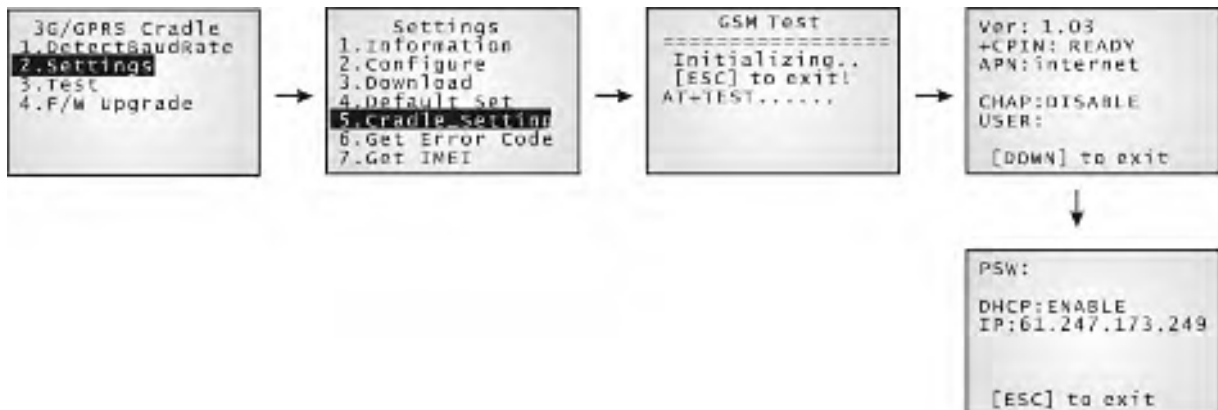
3G/GPRS Cradle
1.DetectBaudRate
2.Settings
3.Test
4.F/W Upgrade

Settings
1.Information
2.Configure
3.Download
4.Default Set
5.Cradle Setting
6.Get Error Code
7.Get IMEI

GSM Test
==================
Initializing..
[ESC] to exit!
AT+TEST......

Ver: 1.03
+CPIN: READY
APN:internet

CHAP:DISABLE
USER:

[DOWN] to exit

PSW:

DHCP:ENABLE
IP:61.247.173.249

[ESC] to exit